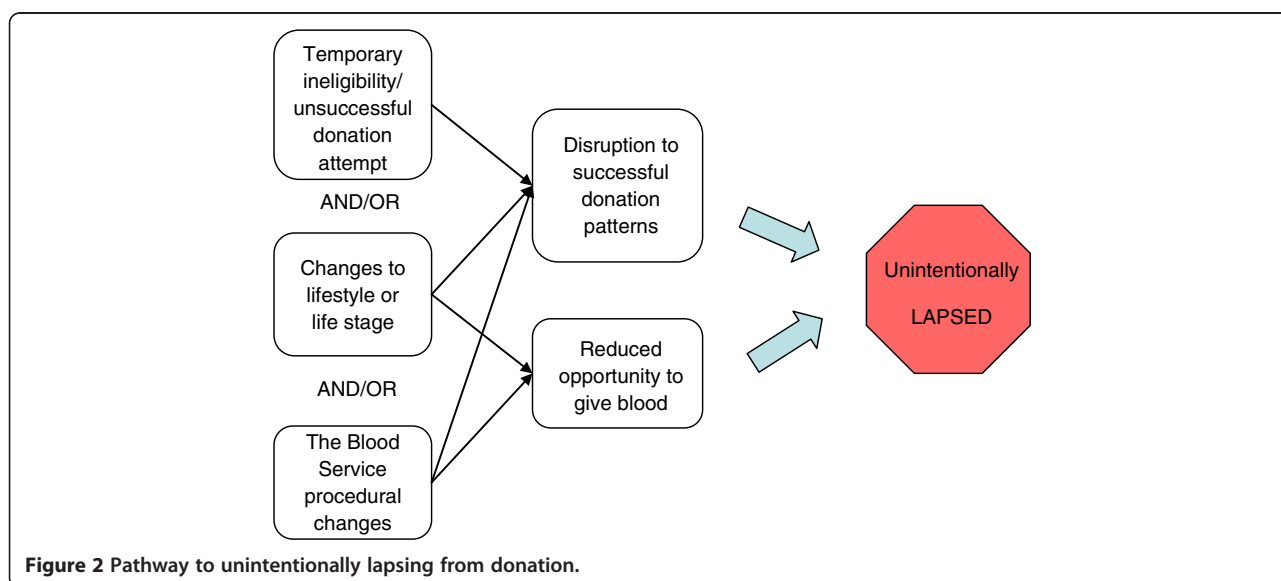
Temporary ineligibility/ unsuccessful donation attempt

AND/OR

Changes to lifestyle or life stage

AND/OR

The Blood Service procedural changes

Disruption to successful donation patterns

Reduced opportunity to give blood

Unintentionally

LAPSED

**Figure 2 Pathway to unintentionally lapsing from donation.**